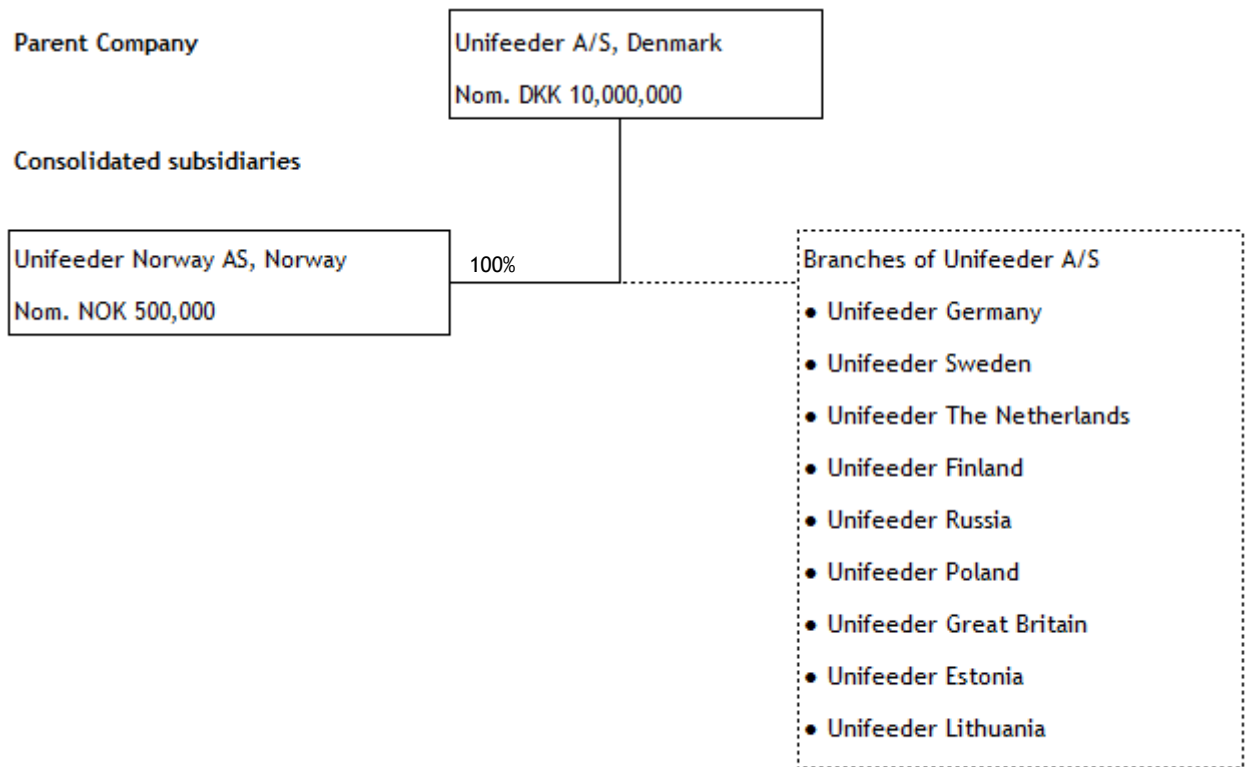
Parent Company

Unifeeder A/S, Denmark

Nom. DKK 10,000,000

Consolidated subsidiaries

Unifeeder Norway AS, Norway

Nom. NOK 500,000

100%

Branches of Unifeeder A/S

- Unifeeder Germany
- Unifeeder Sweden
- Unifeeder The Netherlands
- Unifeeder Finland
- Unifeeder Russia
- Unifeeder Poland
- Unifeeder Great Britain
- Unifeeder Estonia
- Unifeeder Lithuania